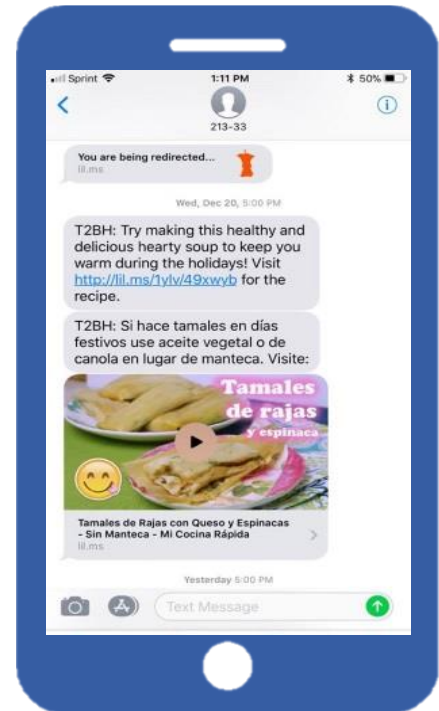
Sprint 1:11 PM 50%

213-33

You are being redirected...
lil.ms

Wed, Dec 20, 5:00 PM

T2BH: Try making this healthy and delicious hearty soup to keep you warm during the holidays! Visit http://lil.ms/1ylv/49xwyb for the recipe.

T2BH: Si hace tamales en días festivos use aceite vegetal o de canola en lugar de manteca. Visite:

Tamales de rajas y espinaca

Tamales de Rajas con Queso y Espinacas - Sin Manteca - Mi Cocina Rápida
lil.ms

Yesterday 5:00 PM

Text Message